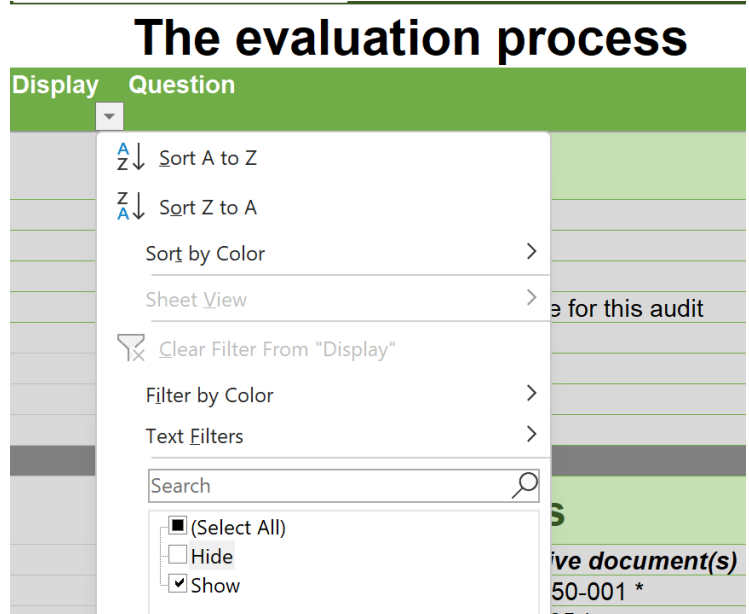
The evaluation process

Display Question

Sort A to Z
Sort Z to A
Sort by Color
Sheet View
Clear Filter From "Display"
Filter by Color
Text Filters
Search
(Select All)
Hide
Show

e for this audit
s
ive document(s)
50-001 *